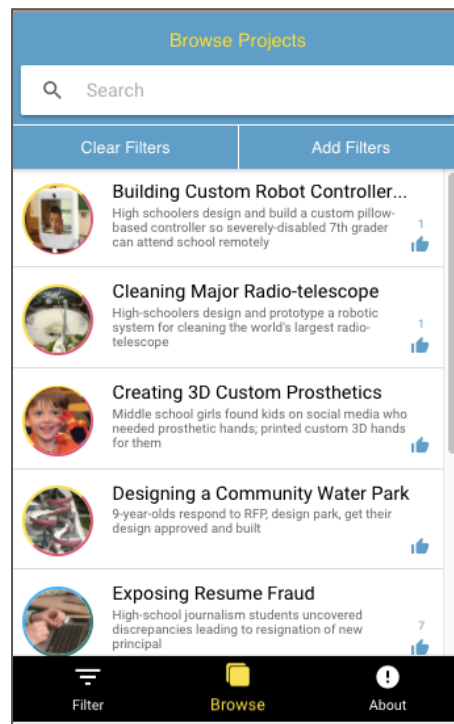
Browse Projects

Search

Clear Filters

Add Filters

Building Custom Robot Controller...
High schoolers design and build a custom pillow-based controller so severely-disabled 7th grader can attend school remotely
1

Cleaning Major Radio-telescope
High-schoolers design and prototype a robotic system for cleaning the world's largest radio-telescope
1

Creating 3D Custom Prosthetics
Middle school girls found kids on social media who needed prosthetic hands; printed custom 3D hands for them

Designing a Community Water Park
9-year-olds respond to RFP, design park, get their design approved and built

Exposing Resume Fraud
High-school journalism students uncovered discrepancies leading to resignation of new principal
7

Filter
Browse
About